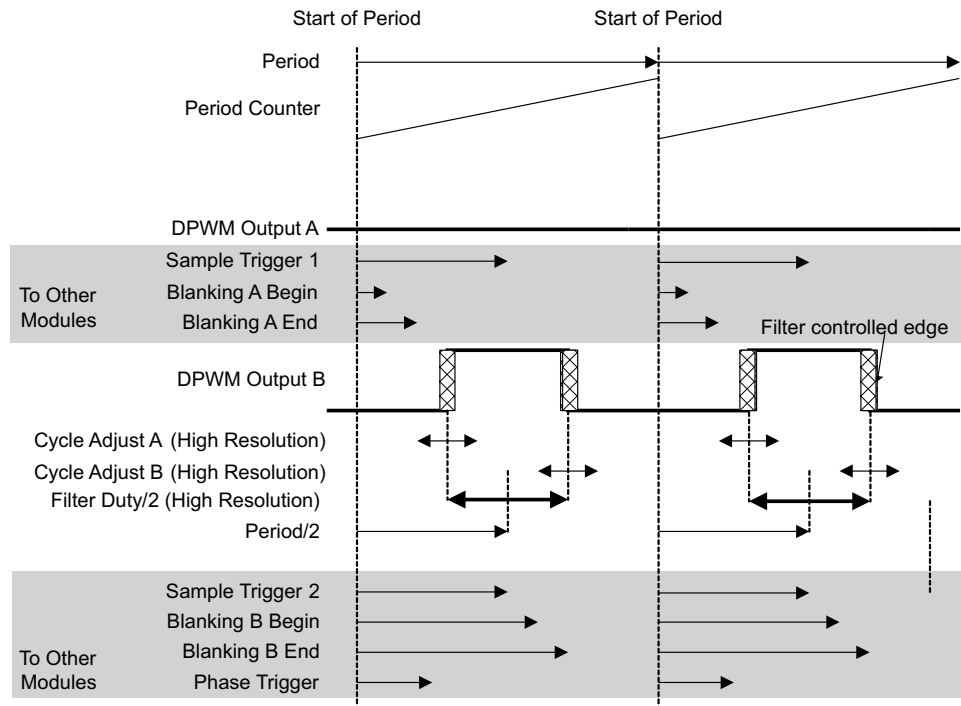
Start of Period

Start of Period

Period

Period Counter

DPWM Output A

Sample Trigger 1

To Other Modules

Blanking A Begin

Blanking A End

Filter controlled edge

DPWM Output B

Cycle Adjust A (High Resolution)

Cycle Adjust B (High Resolution)

Filter Duty/2 (High Resolution)

Period/2

Sample Trigger 2

Blanking B Begin

To Other Modules

Blanking B End

Phase Trigger